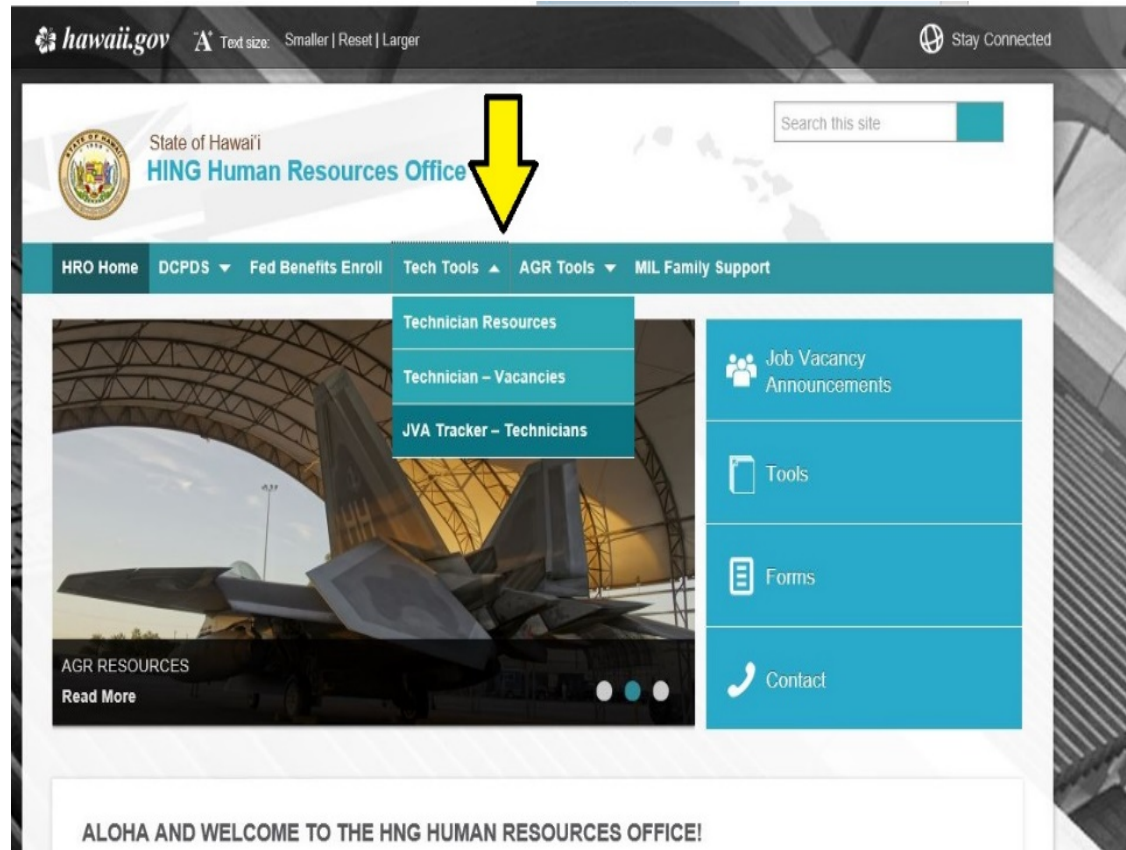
hawaii.gov Text size: Smaller | Reset | Larger

Stay Connected

State of Hawai'i
HING Human Resources Office

Search this site

HRO Home DCPDS Fed Benefits Enroll Tech Tools AGR Tools MIL Family Support

Technician Resources
Technician – Vacancies
JVA Tracker – Technicians

Job Vacancy Announcements

Tools

Forms

Contact

AGR RESOURCES
Read More

ALOHA AND WELCOME TO THE HNG HUMAN RESOURCES OFFICE!